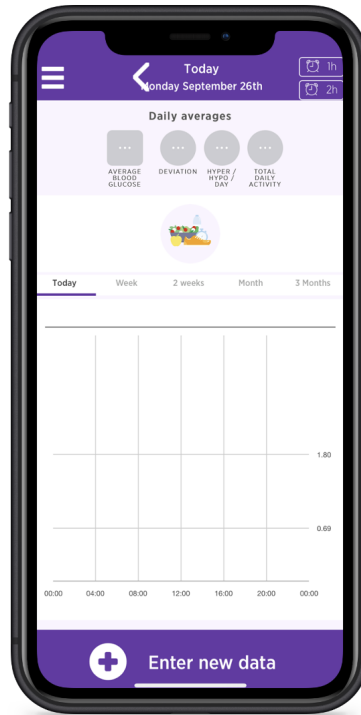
Today
Monday September 26th

1h
2h

Daily averages

...
AVERAGE BLOOD GLUCOSE

...
DEVIATION

...
HYPER / HYPO / DAY

...
TOTAL DAILY ACTIVITY

Today | Week | 2 weeks | Month | 3 Months

1.80
0.69

00:00 04:00 08:00 12:00 16:00 20:00 00:00

Enter new data